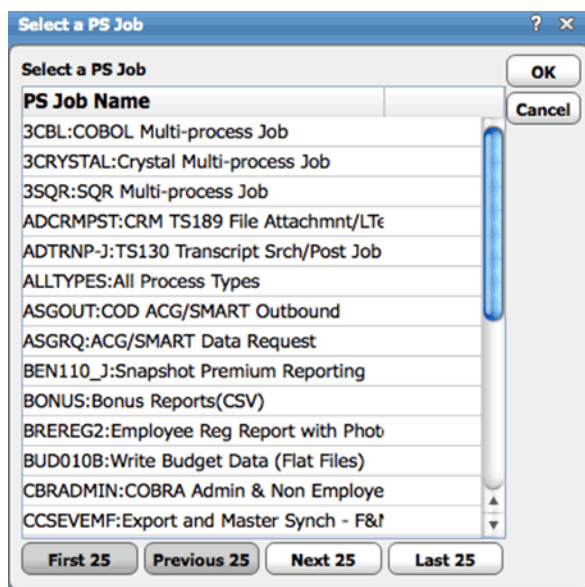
Select a PS Job ? ×

Select a PS Job

OK

Cancel

| PS Job Name |
|---|
| 3CBL:COBOL Multi-process Job |
| 3CRYSTAL:Crystal Multi-process Job |
| 3SQR:SQR Multi-process Job |
| ADCRMPST:CRM TS189 File Attachmnt/LTe |
| ADTRNP-J:TS130 Transcript Srch/Post Job |
| ALLTYPES:All Process Types |
| ASGOUT:COD ACG/SMART Outbound |
| ASGRQ:ACG/SMART Data Request |
| BEN110_J:Snapshot Premium Reporting |
| BONUS:Bonus Reports(CSV) |
| BREREG2:Employee Reg Report with Phot |
| BUD010B:Write Budget Data (Flat Files) |
| CBRADMIN:COBRA Admin & Non Employe |
| CCSEVEMF:Export and Master Synch - F&N |

First 25 Previous 25 Next 25 Last 25